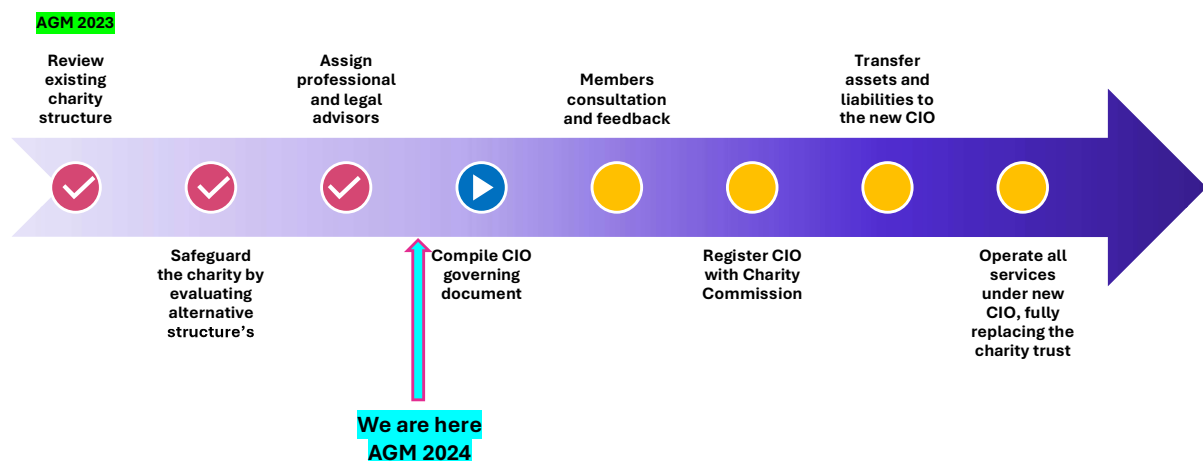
AGM 2023

Review existing charity structure

Assign professional and legal advisors

Members consultation and feedback

Transfer assets and liabilities to the new CIO

Safeguard the charity by evaluating alternative structure's

Compile CIO governing document

Register CIO with Charity Commission

Operate all services under new CIO, fully replacing the charity trust

We are here
AGM 2024